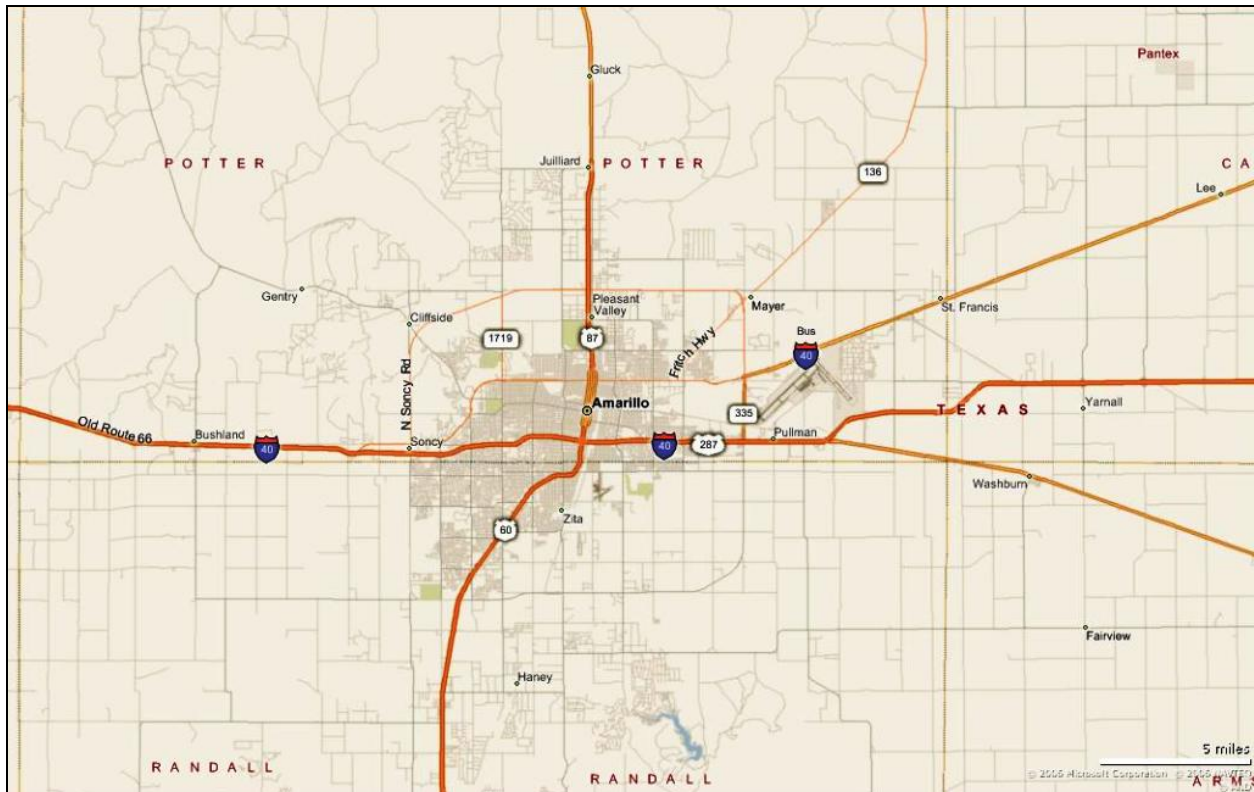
Pantex
Gluck
POTTER
Juilliard
POTTER
136
CA
Lee
Gentry
Pleasant Valley
Mayer
St. Francis
Cliffside
1719
87
Fritch Hwy
Bus
40
N Soncy Rd
Amarillo
335
TEXAS
Yarnall
Old Route 66
Bushland
40
Soncy
40
287
Pullman
Washburn
60
Zita
Fairview
Haney
RANDALL
RANDALL
ARM
5 miles
© 2006 Microsoft Corporation © 2006 NAVTEQ